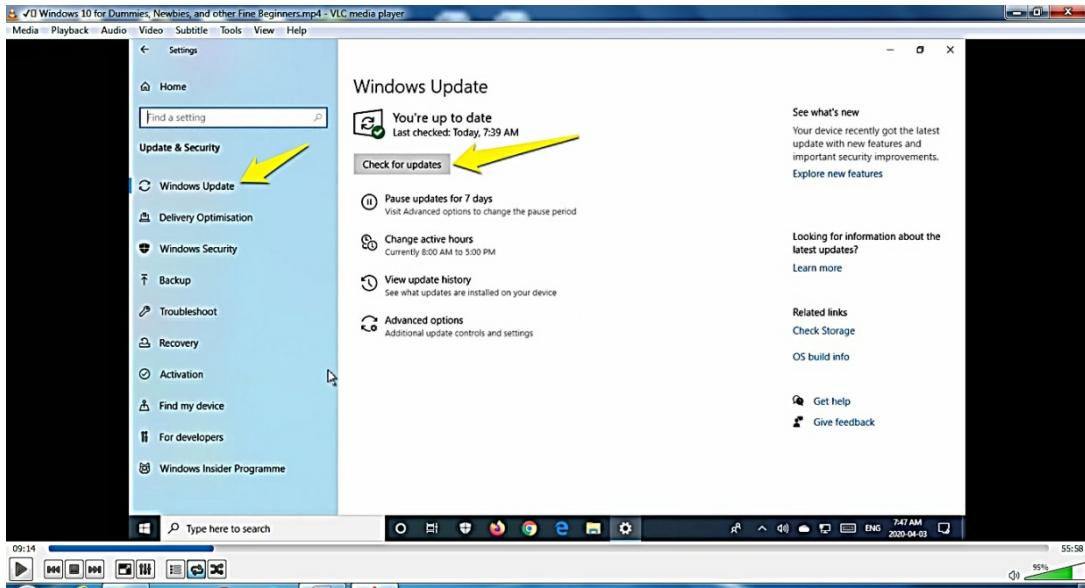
√ Windows 10 for Dummies, Newbies, and other Fine Beginners.mp4 - VLC media player

Media Playback Audio Video Subtitle Tools View Help

Settings

Home

Find a setting

Update & Security

Windows Update

Delivery Optimisation

Windows Security

Backup

Troubleshoot

Recovery

Activation

Find my device

For developers

Windows Insider Programme

Windows Update

You're up to date
Last checked: Today, 7:39 AM

Check for updates

Pause updates for 7 days
Visit Advanced options to change the pause period

Change active hours
Currently 8:00 AM to 5:00 PM

View update history
See what updates are installed on your device

Advanced options
Additional update controls and settings

See what's new
Your device recently got the latest update with new features and important security improvements.
Explore new features

Looking for information about the latest updates?
Learn more

Related links
Check Storage
OS build info

Get help
Give feedback

Type here to search

ENG 7:47 AM 2020-04-03

09:14

55:58

95%